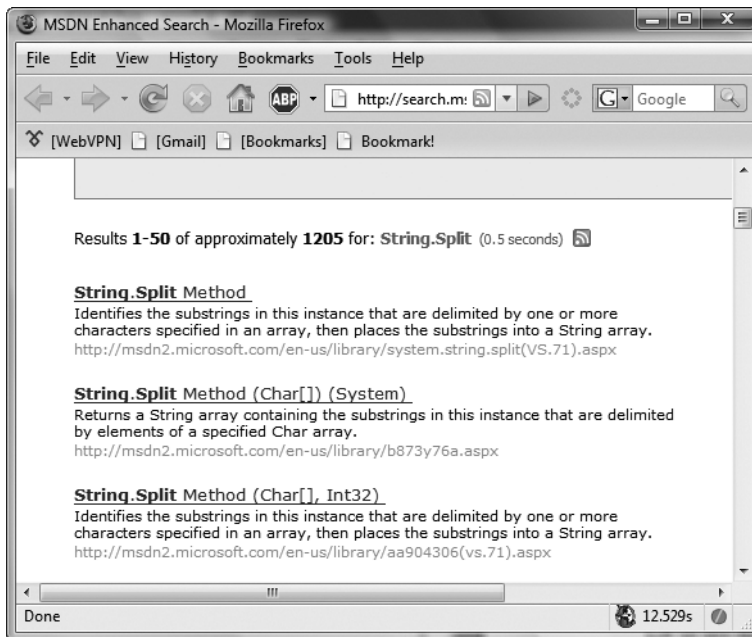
MSDN Enhanced Search - Mozilla Firefox

File Edit View History Bookmarks Tools Help

ABP http://search.m: Google

[WebVPN] [Gmail] [Bookmarks] Bookmark!

Results **1-50** of approximately **1205** for: **String.Split** (0.5 seconds)

**String.Split** Method
Identifies the substrings in this instance that are delimited by one or more characters specified in an array, then places the substrings into a String array.
http://msdn2.microsoft.com/en-us/library/system.string.split(VS.71).aspx

**String.Split** Method (Char[]) (System)
Returns a String array containing the substrings in this instance that are delimited by elements of a specified Char array.
http://msdn2.microsoft.com/en-us/library/b873y76a.aspx

**String.Split** Method (Char[], Int32)
Identifies the substrings in this instance that are delimited by one or more characters specified in an array, then places the substrings into a String array.
http://msdn2.microsoft.com/en-us/library/aa904306(vs.71).aspx

Done 12.529s